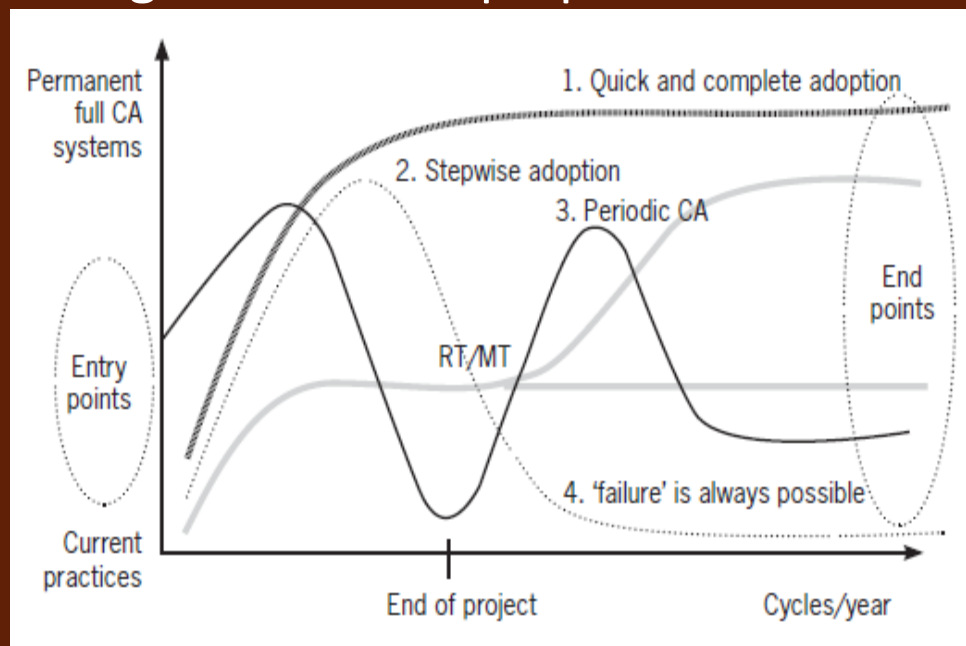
Permanent full CA systems

1. Quick and complete adoption

2. Stepwise adoption

3. Periodic CA

End points

Entry points

RT/MT

4. 'failure' is always possible

Current practices

End of project

Cycles/year